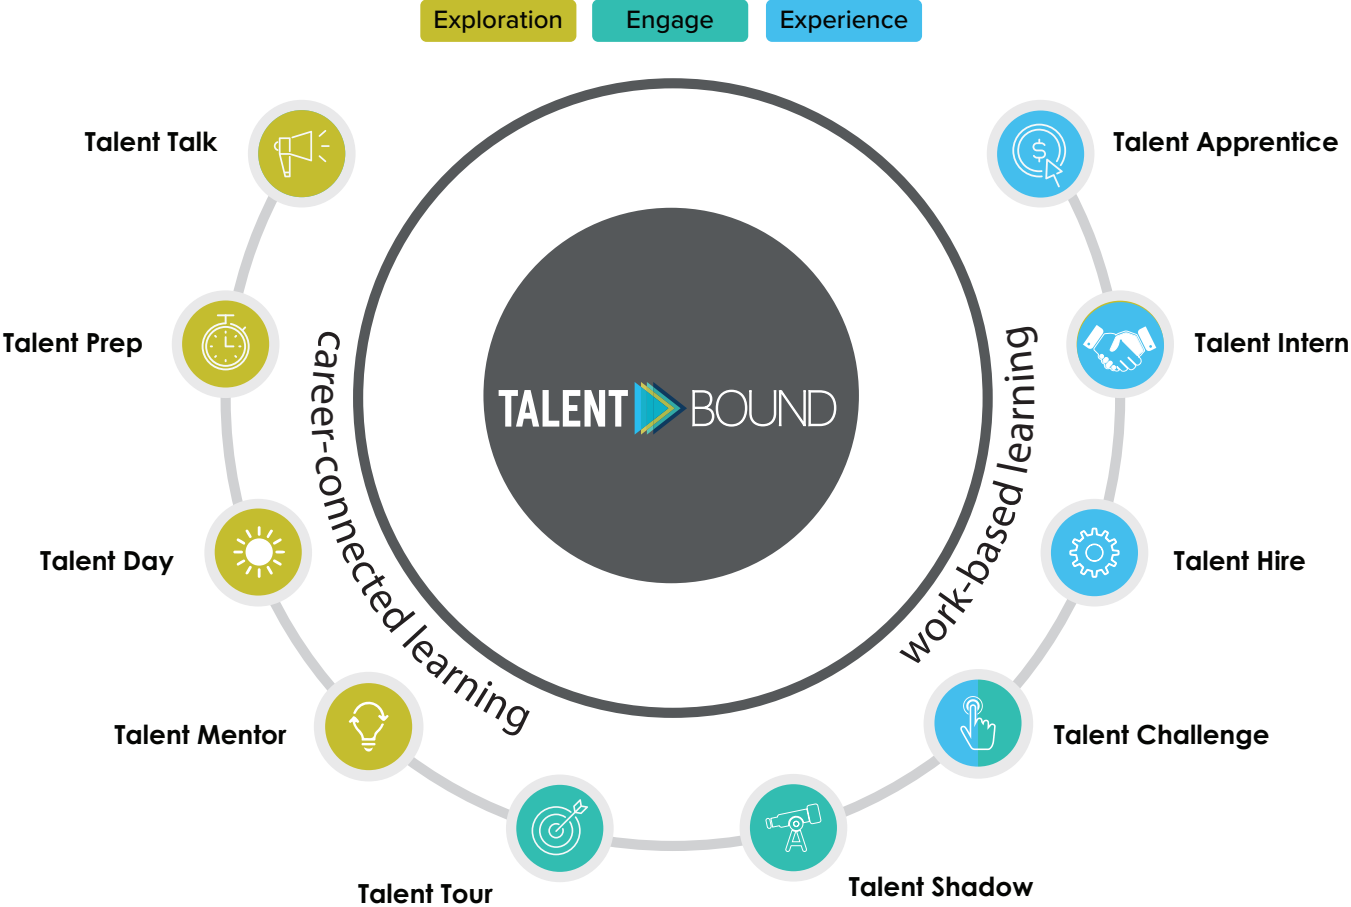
Exploration Engage Experience

Talent Talk

Talent Prep

Talent Day

Talent Mentor

Talent Tour

career-connected learning

TALENT BOUND

work-based learning

Talent Apprentice

Talent Intern

Talent Hire

Talent Challenge

Talent Shadow